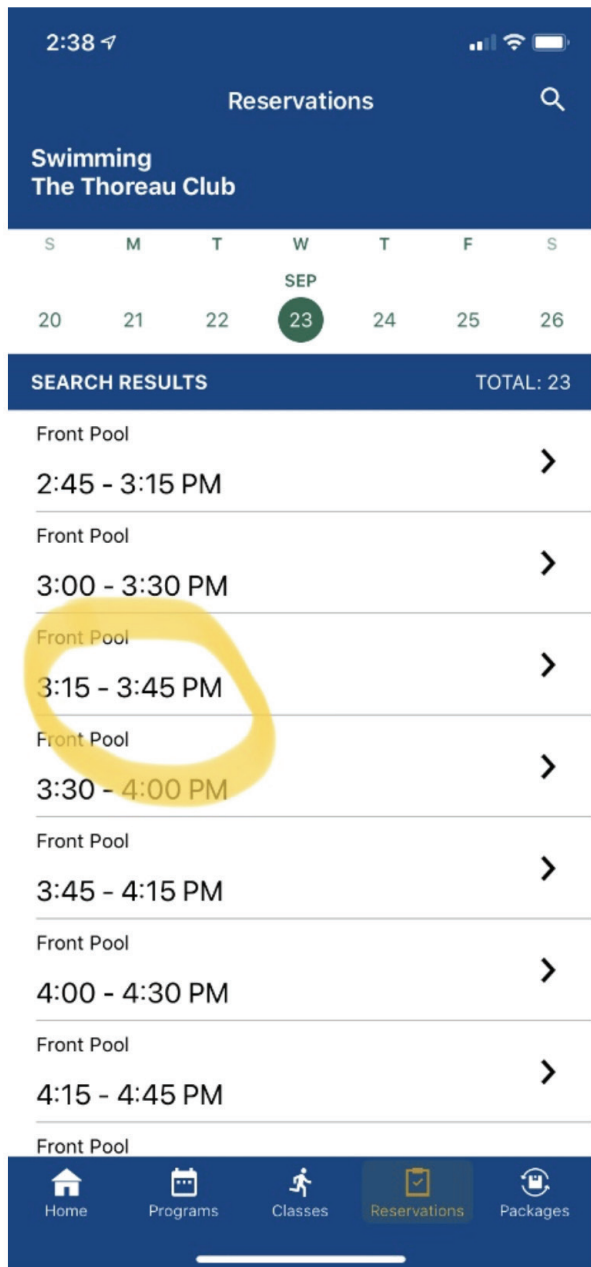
2:38

Reservations

Swimming
The Thoreau Club

S M T W T F S
SEP
20 21 22 23 24 25 26

SEARCH RESULTS TOTAL: 23

Front Pool
2:45 - 3:15 PM

Front Pool
3:00 - 3:30 PM

Front Pool
3:15 - 3:45 PM

Front Pool
3:30 - 4:00 PM

Front Pool
3:45 - 4:15 PM

Front Pool
4:00 - 4:30 PM

Front Pool
4:15 - 4:45 PM

Front Pool

Home Programs Classes Reservations Packages